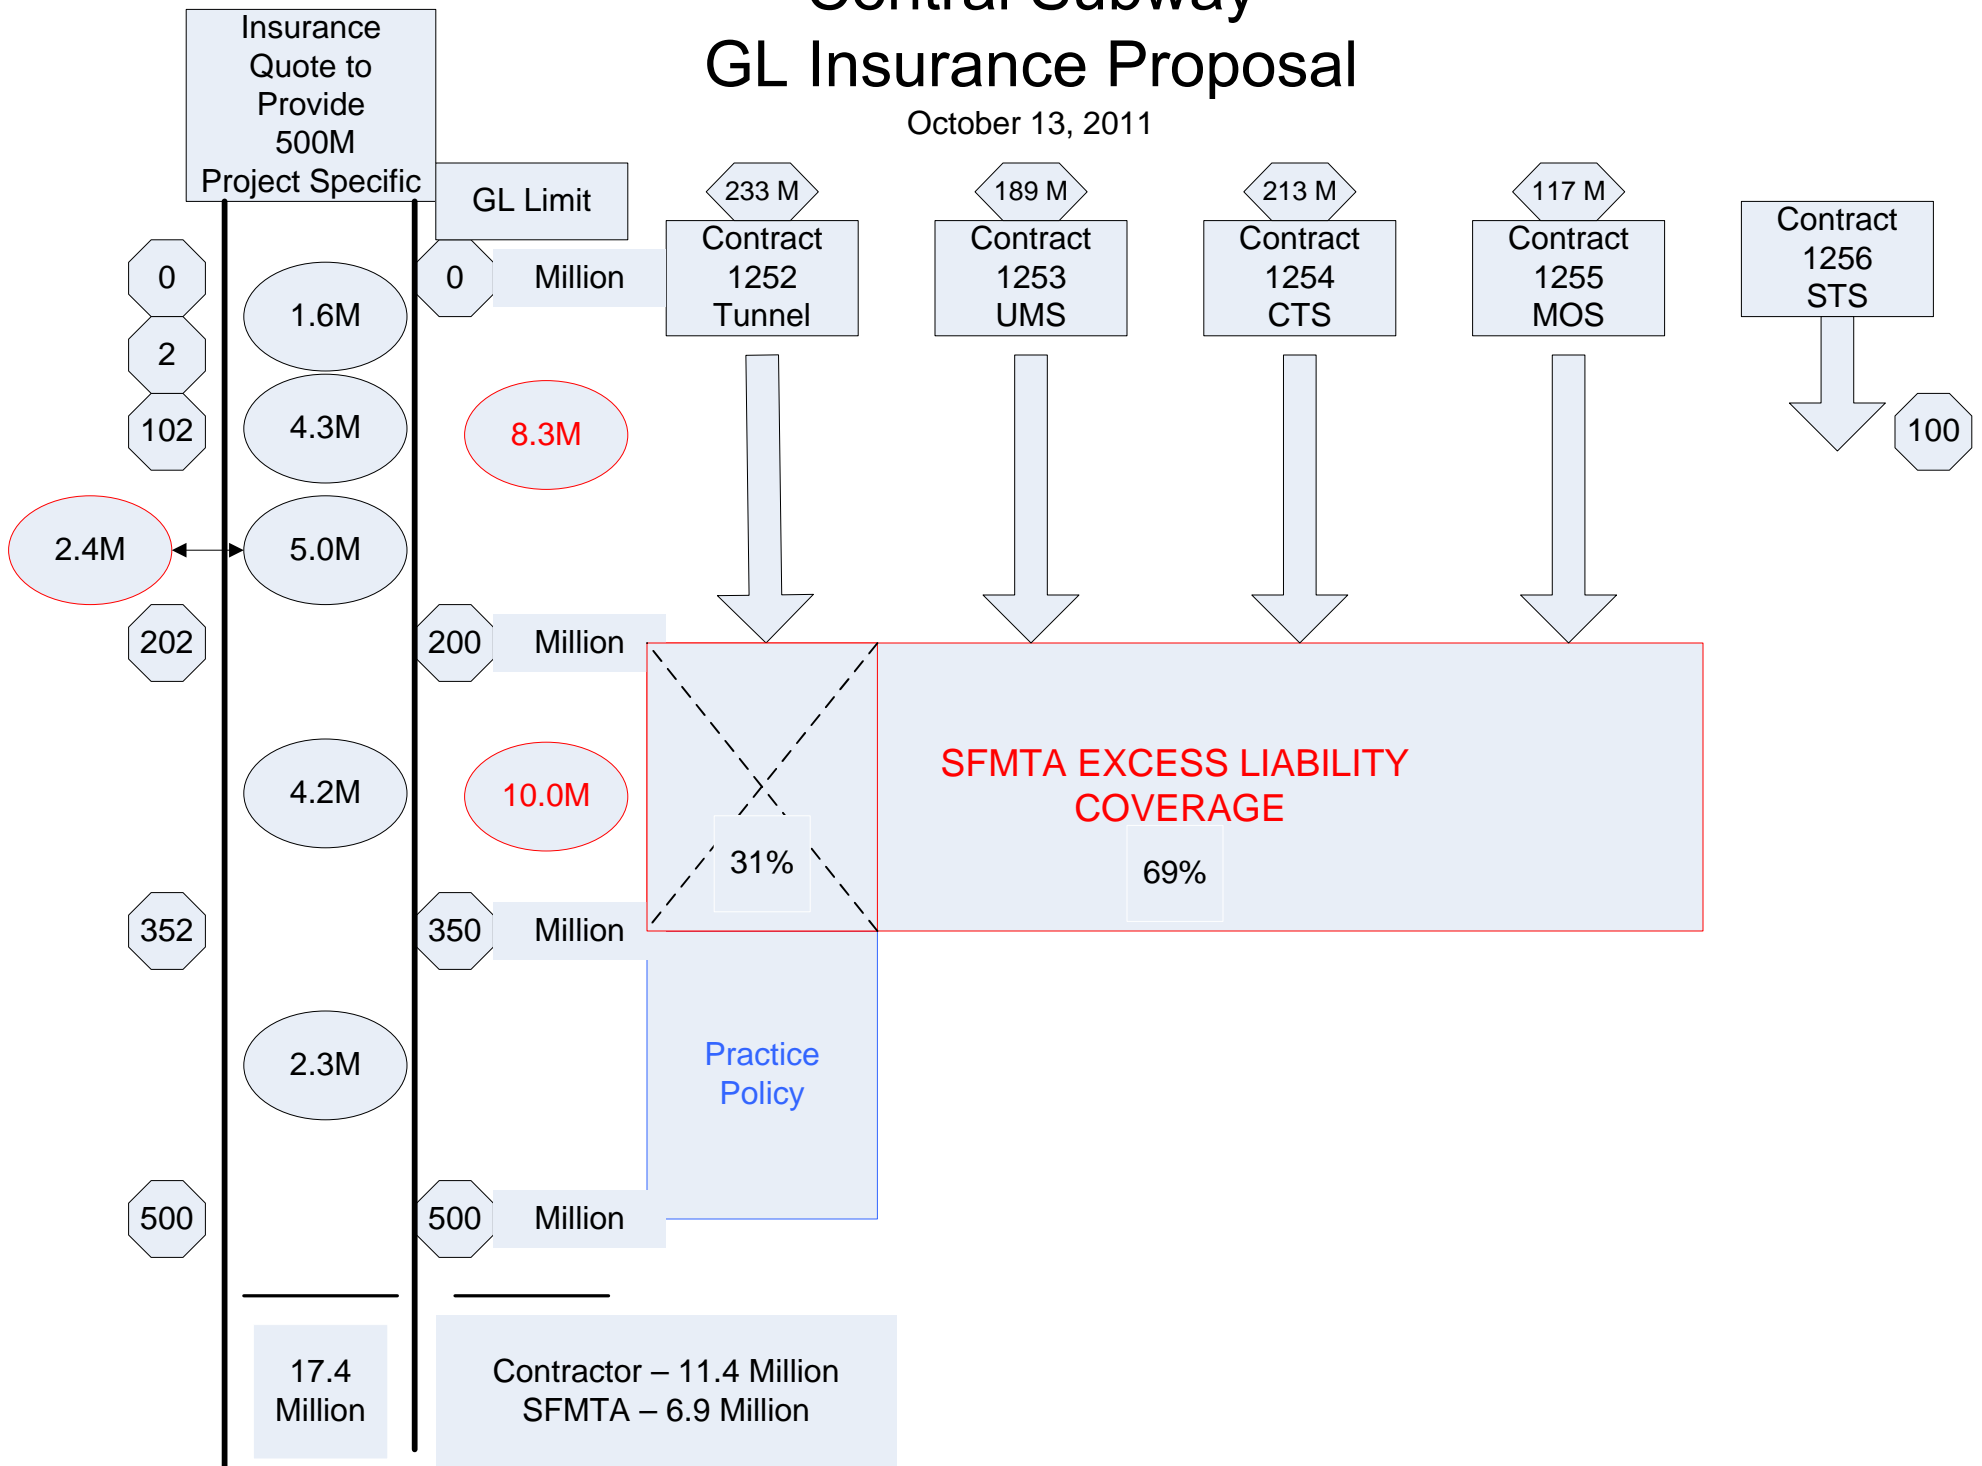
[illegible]
GL Insurance Proposal
October 13, 2011

Insurance Quote to Provide 500M Project Specific

GL Limit

233 M
Contract 1252 Tunnel

189 M
Contract 1253 UMS

213 M
Contract 1254 CTS

117 M
Contract 1255 MOS

Contract 1256 STS

100

0
2
102
2.4M
202
352
500

1.6M
4.3M
5.0M
4.2M
2.3M

0 Million
8.3M
200 Million
10.0M
350 Million
500 Million

31%

SFMTA EXCESS LIABILITY COVERAGE
69%

Practice Policy

17.4 Million

Contractor – 11.4 Million
SFMTA – 6.9 Million